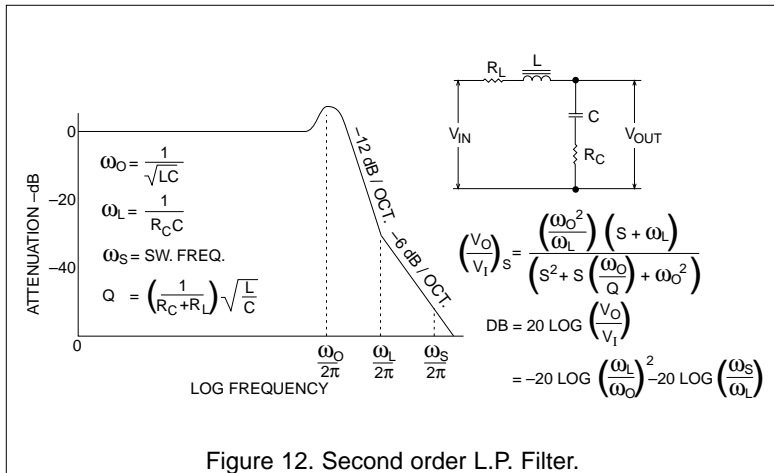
$R_L$ L

$V_{IN}$ C $V_{OUT}$

$R_C$

0

–20

–40

0

ATTENUATION –dB

$\omega_O = \frac{1}{\sqrt{LC}}$

$\omega_L = \frac{1}{R_C C}$

$\omega_S$ = SW. FREQ.

$Q = \left(\frac{1}{R_C + R_L}\right)\sqrt{\frac{L}{C}}$

–12 dB / OCT.

–6 dB / OCT.

$\left(\frac{V_O}{V_I}\right)_S = \frac{\left(\frac{\omega_O^2}{\omega_L}\right)\left(S + \omega_L\right)}{\left(S^2 + S\left(\frac{\omega_O}{Q}\right) + \omega_O^2\right)}$

$DB = 20 \text{ LOG } \left(\frac{V_O}{V_I}\right)$

$= -20 \text{ LOG } \left(\frac{\omega_L}{\omega_O}\right)^2 - 20 \text{ LOG } \left(\frac{\omega_S}{\omega_L}\right)$

$\frac{\omega_O}{2\pi}$ $\frac{\omega_L}{2\pi}$ $\frac{\omega_S}{2\pi}$

LOG FREQUENCY

Figure 12. Second order L.P. Filter.